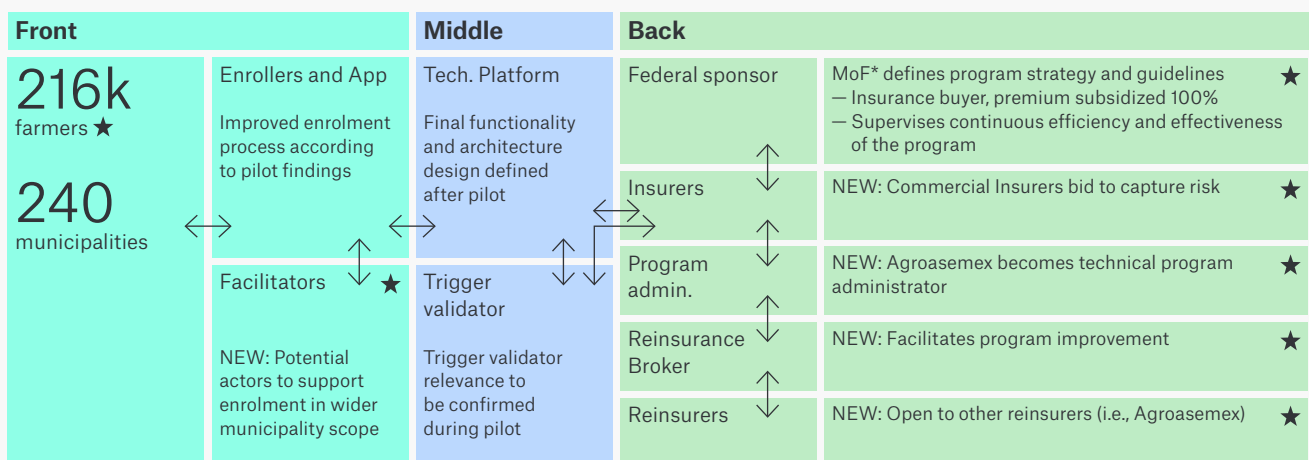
Front

216k
farmers ★

240
municipalities

Enrollers and App

Improved enrolment process according to pilot findings

Facilitators ★

NEW: Potential actors to support enrolment in wider municipality scope

Middle

Tech. Platform

Final functionality and architecture design defined after pilot

Trigger validator

Trigger validator relevance to be confirmed during pilot

Back

Federal sponsor

MoF* defines program strategy and guidelines ★
— Insurance buyer, premium subsidized 100%
— Supervises continuous efficiency and effectiveness of the program

Insurers

NEW: Commercial Insurers bid to capture risk ★

Program admin.

NEW: Agroasemex becomes technical program administrator ★

Reinsurance Broker

NEW: Facilitates program improvement ★

Reinsurers

NEW: Open to other reinsurers (i.e., Agroasemex) ★